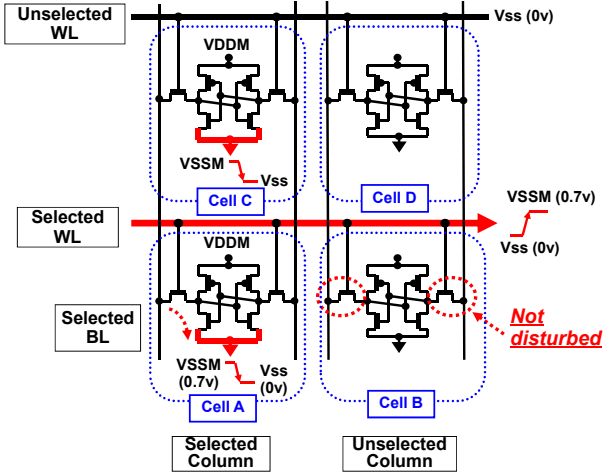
Unselected WL

Vss (0v)

VDDM

VSSM

Vss

Cell C

Cell D

Selected WL

VSSM (0.7v)

Vss (0v)

VDDM

Selected BL

Not disturbed

VSSM (0.7v)

Vss (0v)

Cell A

Cell B

Selected Column

Unselected Column